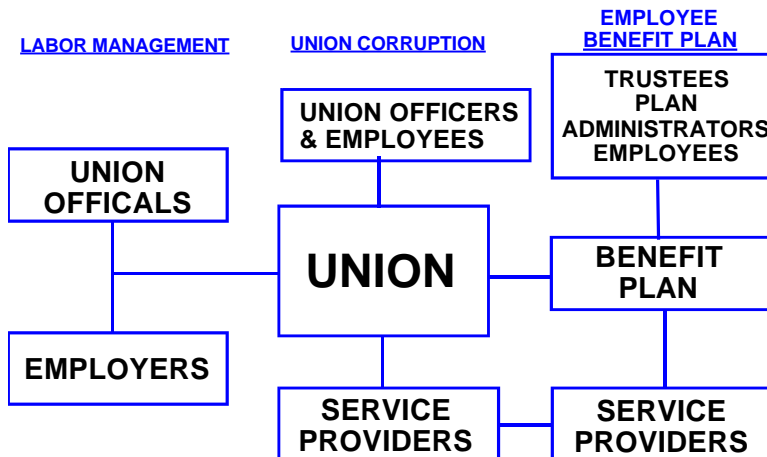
LABOR MANAGEMENT

UNION CORRUPTION

EMPLOYEE BENEFIT PLAN

TRUSTEES PLAN ADMINISTRATORS EMPLOYEES

UNION OFFICERS & EMPLOYEES

UNION OFFICALS

UNION

BENEFIT PLAN

EMPLOYERS

SERVICE PROVIDERS

SERVICE PROVIDERS